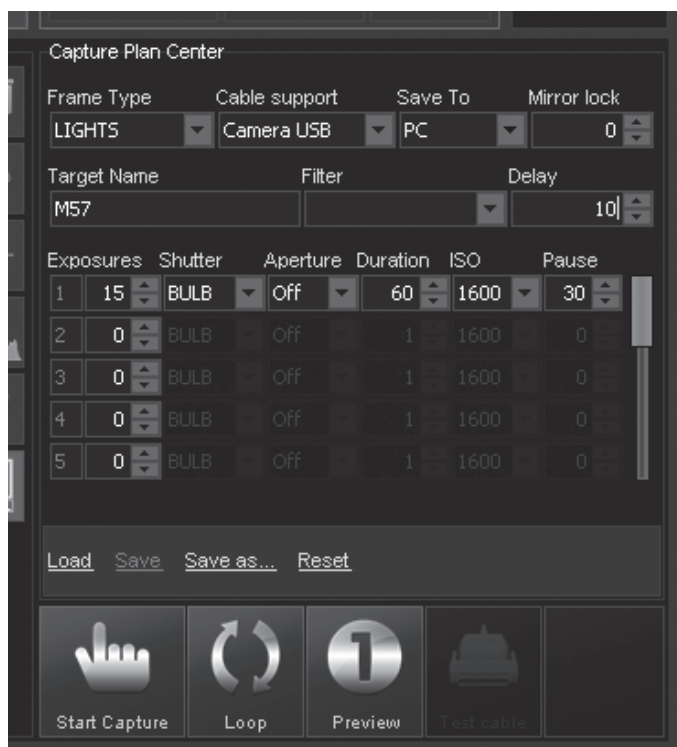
Capture Plan Center

Frame Type
LIGHTS

Cable support
Camera USB

Save To
PC

Mirror lock
0

Target Name
M57

Filter

Delay
10

| Exposures | | Shutter | Aperture | Duration | ISO | Pause |
|---|---|---|---|---|---|---|
| 1 | 15 | BULB | Off | 60 | 1600 | 30 |
| 2 | 0 | BULB | Off | 1 | 1600 | 0 |
| 3 | 0 | BULB | Off | 1 | 1600 | 0 |
| 4 | 0 | BULB | Off | 1 | 1600 | 0 |
| 5 | 0 | BULB | Off | 1 | 1600 | 0 |

Load Save Save as... Reset

Start Capture
Loop
Preview
Test cable